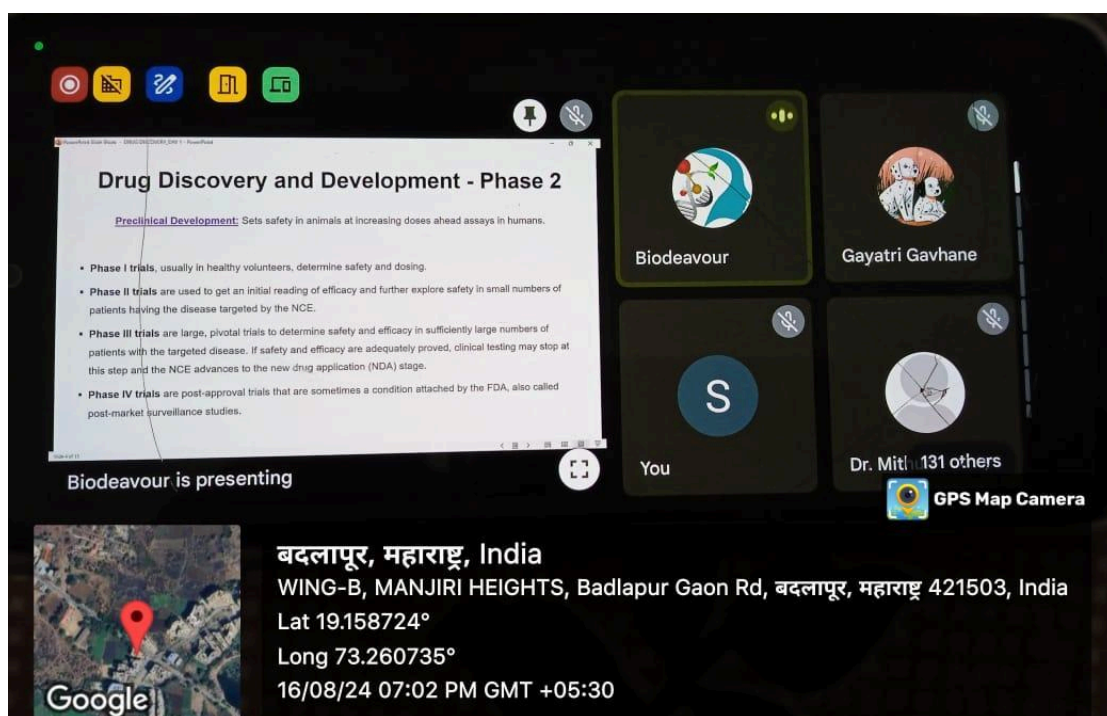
Drug Discovery and Development - Phase 2

Preclinical Development: Sets safety in animals at increasing doses ahead assays in humans.

• Phase I trials, usually in healthy volunteers, determine safety and dosing.
• Phase II trials are used to get an initial reading of efficacy and further explore safety in small numbers of patients having the disease targeted by the NCE.
• Phase III trials are large, pivotal trials to determine safety and efficacy in sufficiently large numbers of patients with the targeted disease. If safety and efficacy are adequately proved, clinical testing may stop at this step and the NCE advances to the new drug application (NDA) stage.
• Phase IV trials are post-approval trials that are sometimes a condition attached by the FDA, also called post-market surveillance studies.

Biodeavour is presenting

Biodeavour
Gayatri Gavhane
S
You
Dr. Mith 131 others

GPS Map Camera

बदलापूर, महाराष्ट्र, India
WING-B, MANJIRI HEIGHTS, Badlapur Gaon Rd, बदलापूर, महाराष्ट्र 421503, India
Lat 19.158724°
Long 73.260735°
16/08/24 07:02 PM GMT +05:30

Google